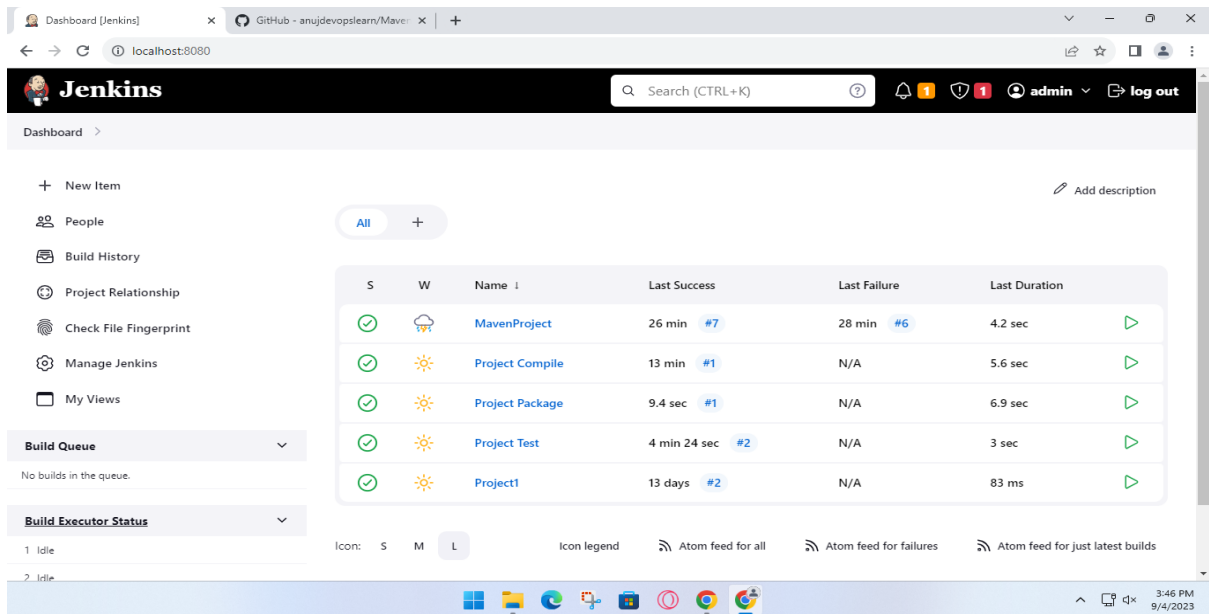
Dashboard [Jenkins] × GitHub - anujdevopslearn/Maven × +

localhost:8080

Jenkins

Search (CTRL+K) 1 1 admin log out

Dashboard >

+ New Item

People

Build History

Project Relationship

Check File Fingerprint

Manage Jenkins

My Views

Build Queue

No builds in the queue.

Build Executor Status

1 Idle

2 Idle

Add description

All +

| S | W | Name ↓ | Last Success | Last Failure | Last Duration |
|---|---|---|---|---|---|
| | | MavenProject | 26 min #7 | 28 min #6 | 4.2 sec |
| | | Project Compile | 13 min #1 | N/A | 5.6 sec |
| | | Project Package | 9.4 sec #1 | N/A | 6.9 sec |
| | | Project Test | 4 min 24 sec #2 | N/A | 3 sec |
| | | Project1 | 13 days #2 | N/A | 83 ms |

Icon: S M L Icon legend Atom feed for all Atom feed for failures Atom feed for just latest builds

3:46 PM
9/4/2023